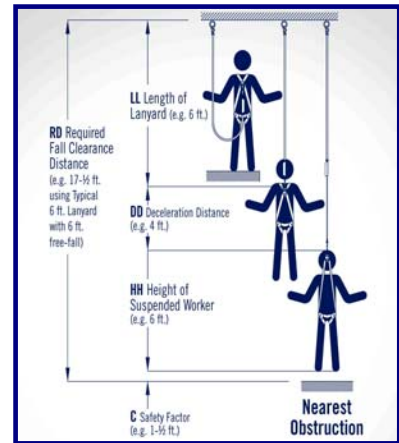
LL Length of Lanyard (e.g. 6 ft.)

RD Required Fall Clearance Distance (e.g. 17-½ ft. using Typical 6 ft. Lanyard with 6 ft. free-fall)

DD Deceleration Distance (e.g. 4 ft.)

HH Height of Suspended Worker (e.g. 6 ft.)

C Safety Factor (e.g. 1-½ ft.)

Nearest Obstruction